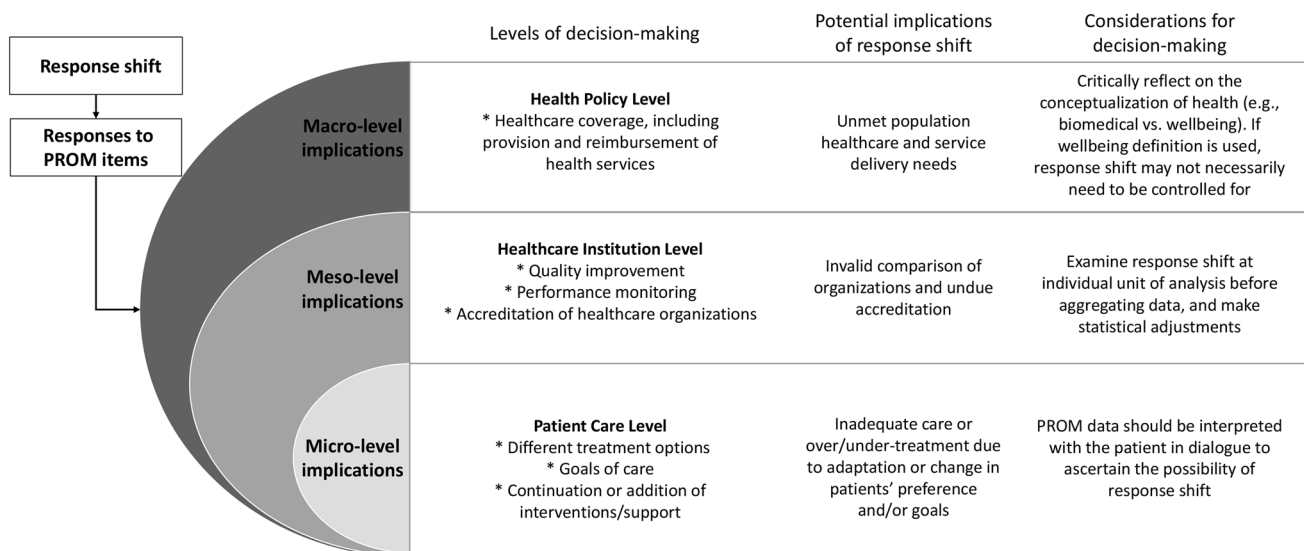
Response shift

Responses to PROM items

Macro-level implications

Meso-level implications

Micro-level implications

| Levels of decision-making | Potential implications of response shift | Considerations for decision-making |
|---|---|---|
| **Health Policy Level** * Healthcare coverage, including provision and reimbursement of health services | Unmet population healthcare and service delivery needs | Critically reflect on the conceptualization of health (e.g., biomedical vs. wellbeing). If wellbeing definition is used, response shift may not necessarily need to be controlled for |
| **Healthcare Institution Level** * Quality improvement * Performance monitoring * Accreditation of healthcare organizations | Invalid comparison of organizations and undue accreditation | Examine response shift at individual unit of analysis before aggregating data, and make statistical adjustments |
| **Patient Care Level** * Different treatment options * Goals of care * Continuation or addition of interventions/support | Inadequate care or over/under-treatment due to adaptation or change in patients' preference and/or goals | PROM data should be interpreted with the patient in dialogue to ascertain the possibility of response shift |